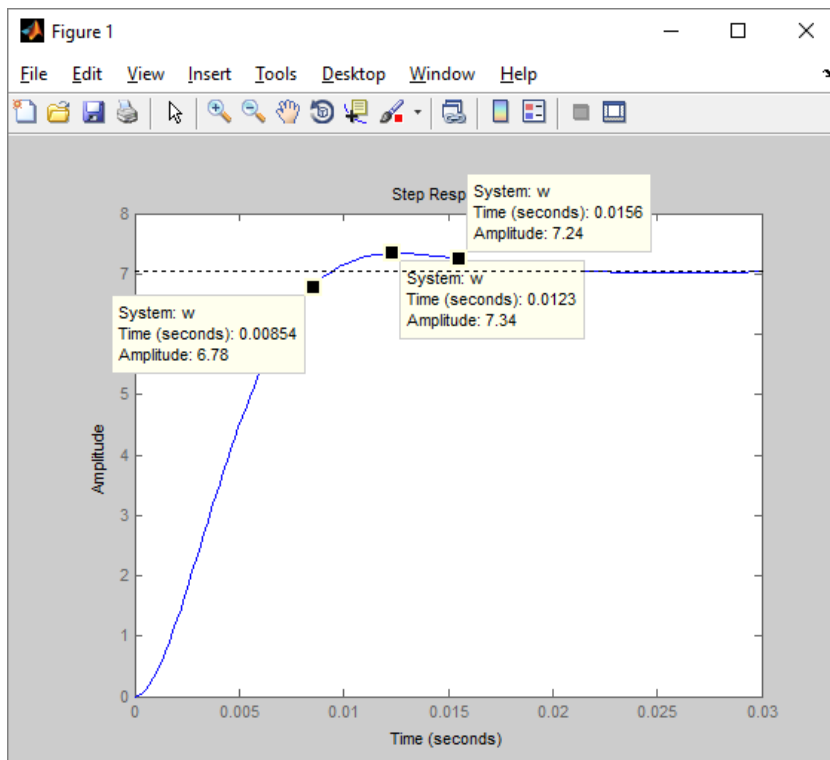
Figure 1

File Edit View Insert Tools Desktop Window Help

Step Resp

System: w
Time (seconds): 0.0156
Amplitude: 7.24

System: w
Time (seconds): 0.0123
Amplitude: 7.34

System: w
Time (seconds): 0.00854
Amplitude: 6.78

8
7
5
4
3
2
1
0

Amplitude

0
0.005
0.01
0.015
0.02
0.025
0.03

Time (seconds)